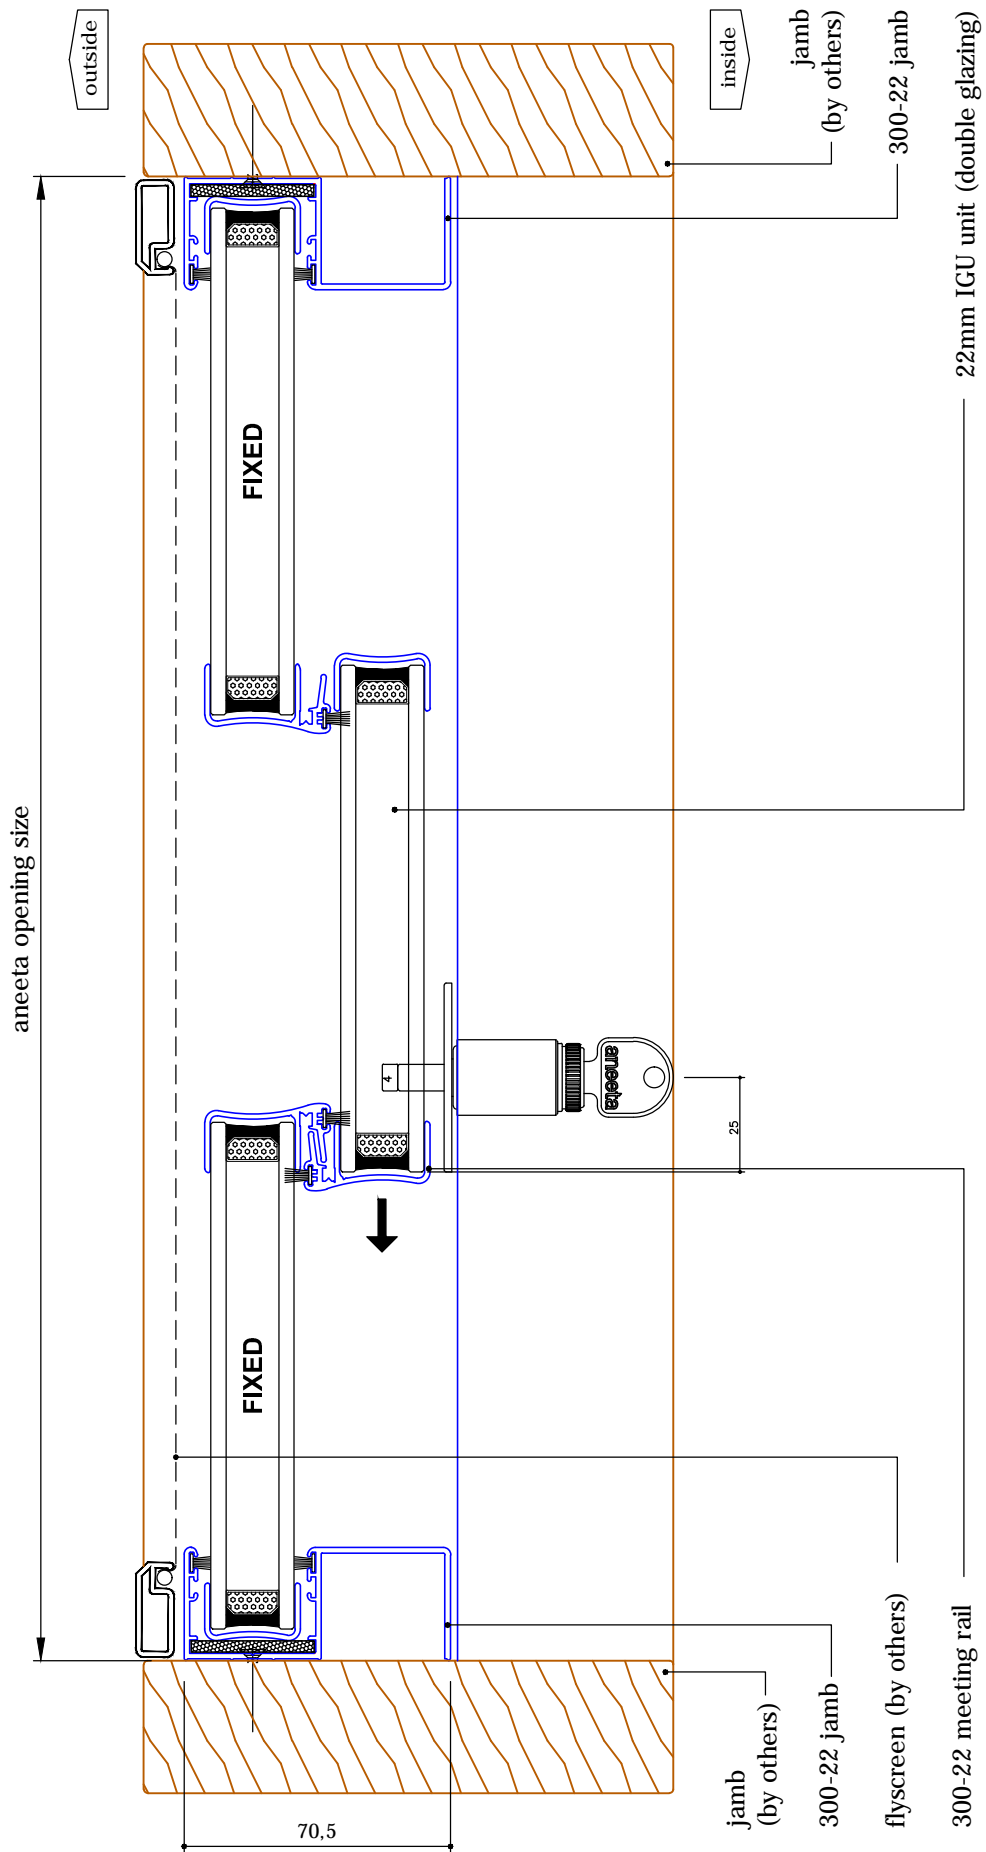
outside

inside

jamb (by others)

300-22 jamb

22mm IGU unit (double glazing)

FIXED

aneeta opening size

4

aneeta

25

FIXED

jamb (by others)

300-22 jamb

flyscreen (by others)

300-22 meeting rail

70,5